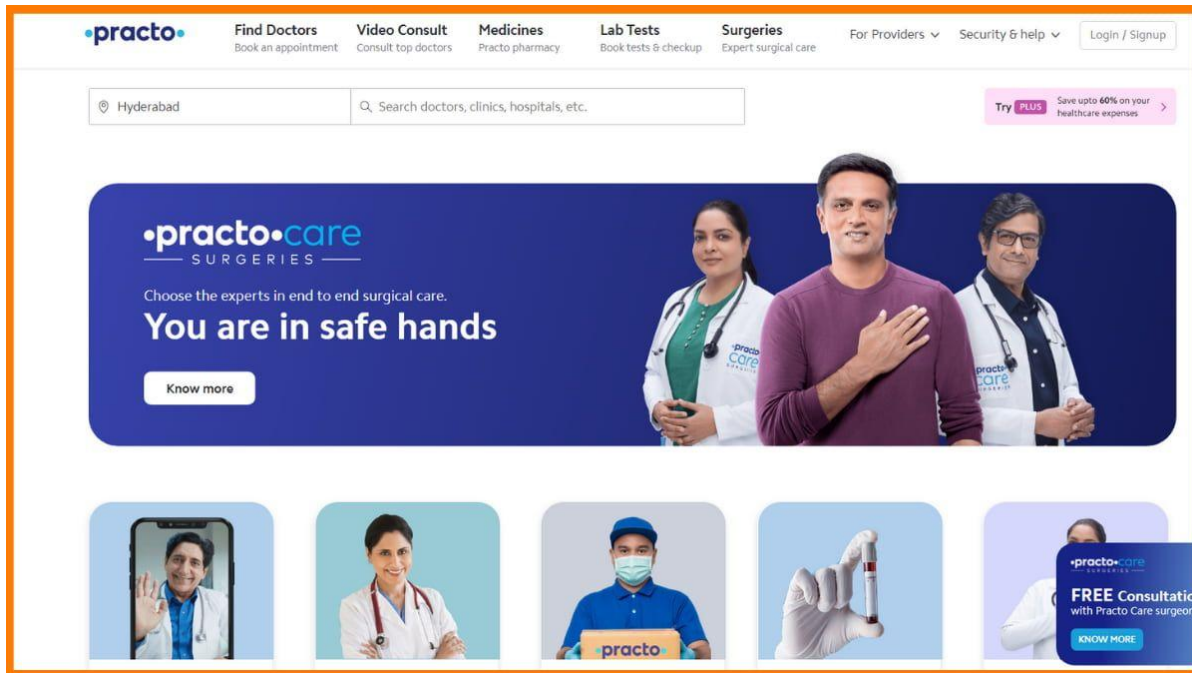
•practo•

Find Doctors
Book an appointment

Video Consult
Consult top doctors

Medicines
Practo pharmacy

Lab Tests
Book tests & checkup

Surgeries
Expert surgical care

For Providers

Security & help

Login / Signup

Hyderabad

Search doctors, clinics, hospitals, etc.

Try PLUS Save upto 60% on your healthcare expenses

•practo•care
SURGERIES

Choose the experts in end to end surgical care.

You are in safe hands

Know more

practo care

practo care

•practo•

•practo•care
SURGERIES

FREE Consultatio

with Practo Care surgeo

KNOW MORE